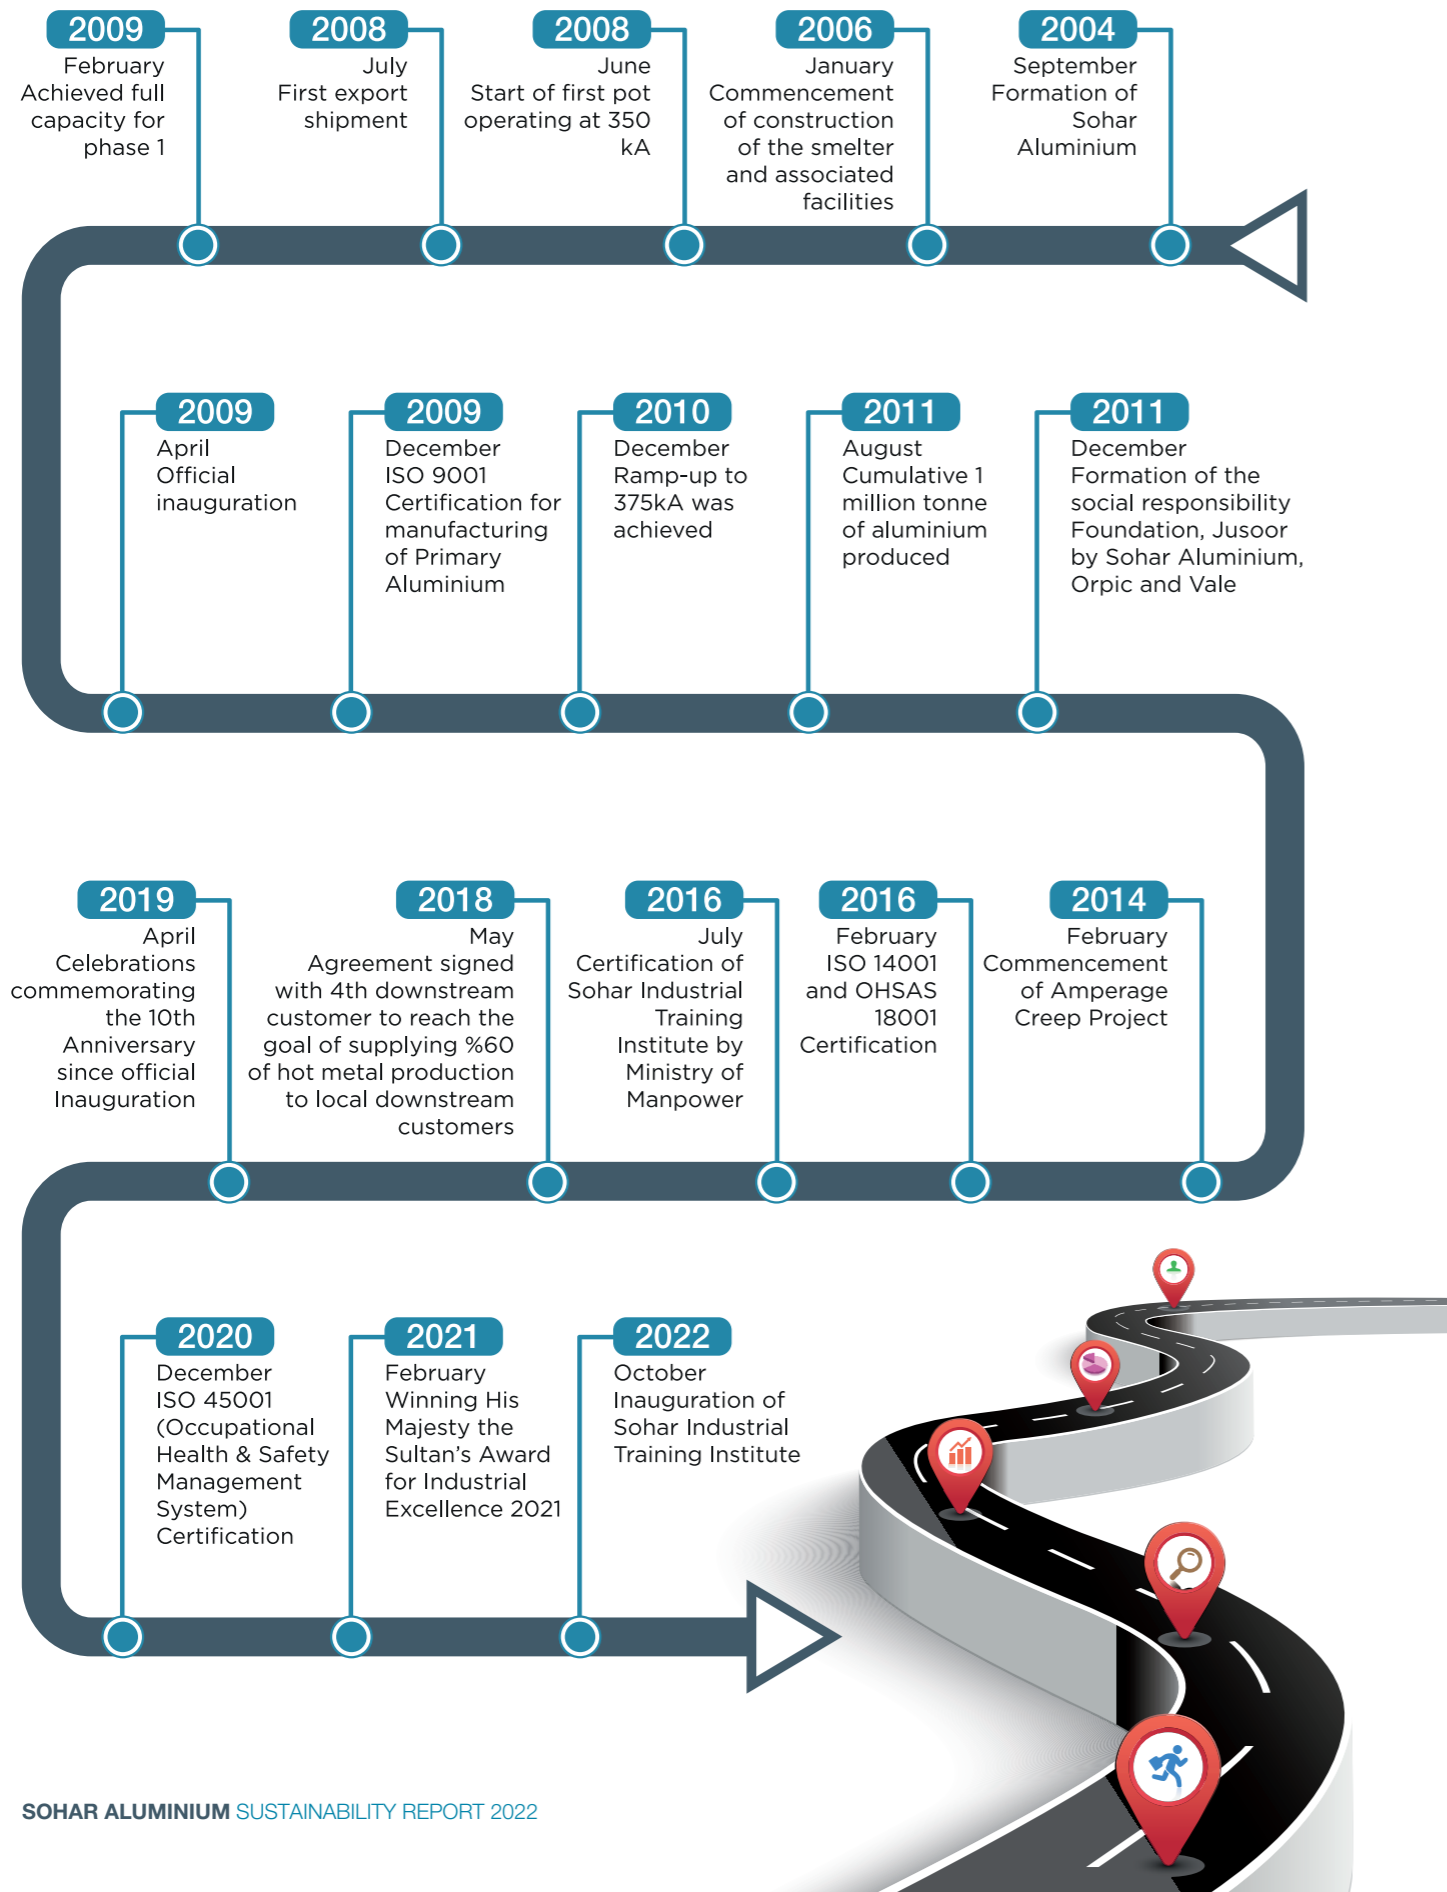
2009
February
Achieved full capacity for phase 1

2008
July
First export shipment

2008
June
Start of first pot operating at 350 kA

2006
January
Commencement of construction of the smelter and associated facilities

2004
September
Formation of Sohar Aluminium

2009
April
Official inauguration

2009
December
ISO 9001 Certification for manufacturing of Primary Aluminium

2010
December
Ramp-up to 375kA was achieved

2011
August
Cumulative 1 million tonne of aluminium produced

2011
December
Formation of the social responsibility Foundation, Jusoor by Sohar Aluminium, Orpic and Vale

2019
April
Celebrations commemorating the 10th Anniversary since official Inauguration

2018
May
Agreement signed with 4th downstream customer to reach the goal of supplying %60 of hot metal production to local downstream customers

2016
July
Certification of Sohar Industrial Training Institute by Ministry of Manpower

2016
February
ISO 14001 and OHSAS 18001 Certification

2014
February
Commencement of Amperage Creep Project

2020
December
ISO 45001 (Occupational Health & Safety Management System) Certification

2021
February
Winning His Majesty the Sultan's Award for Industrial Excellence 2021

2022
October
Inauguration of Sohar Industrial Training Institute

SOHAR ALUMINIUM SUSTAINABILITY REPORT 2022